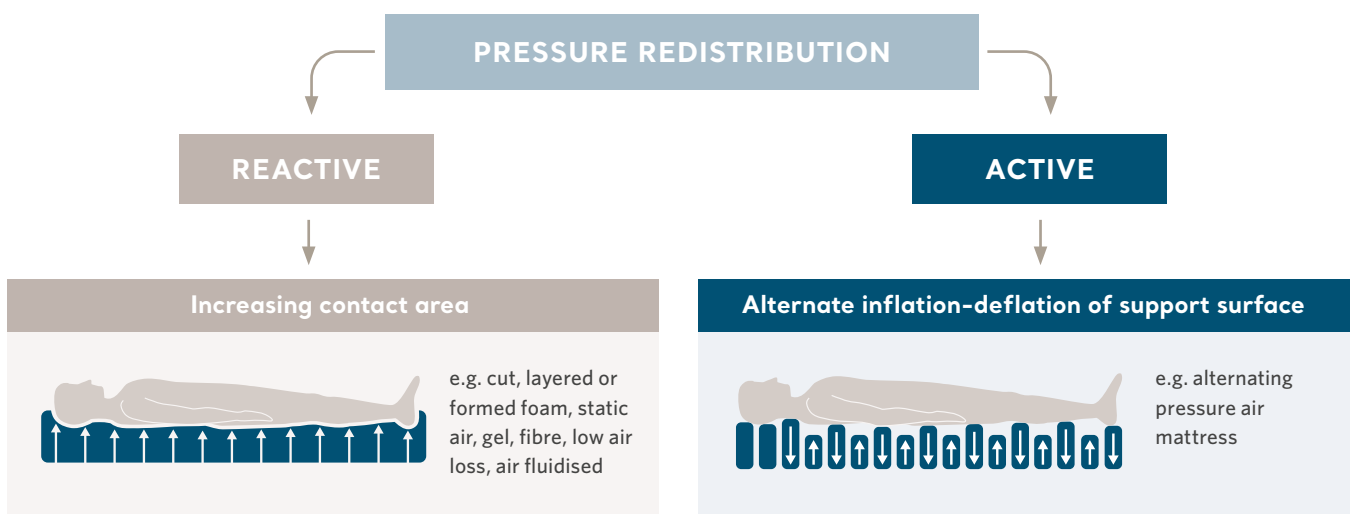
PRESSURE REDISTRIBUTION

REACTIVE

ACTIVE

Increasing contact area

e.g. cut, layered or formed foam, static air, gel, fibre, low air loss, air fluidised

Alternate inflation-deflation of support surface

e.g. alternating pressure air mattress